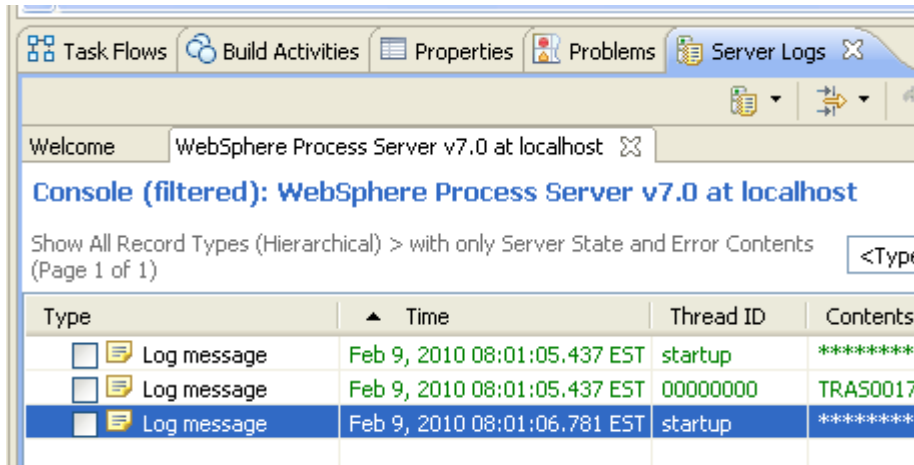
Task Flows | Build Activities | Properties | Problems | Server Logs ☒

Welcome | WebSphere Process Server v7.0 at localhost ☒

Console (filtered): WebSphere Process Server v7.0 at localhost

Show All Record Types (Hierarchical) > with only Server State and Error Contents (Page 1 of 1)

<Type

| Type | ▲ Time | Thread ID | Contents |
|---|---|---|---|
| Log message | Feb 9, 2010 08:01:05.437 EST | startup | ******** |
| Log message | Feb 9, 2010 08:01:05.437 EST | 00000000 | TRAS0017 |
| Log message | Feb 9, 2010 08:01:06.781 EST | startup | ******** |